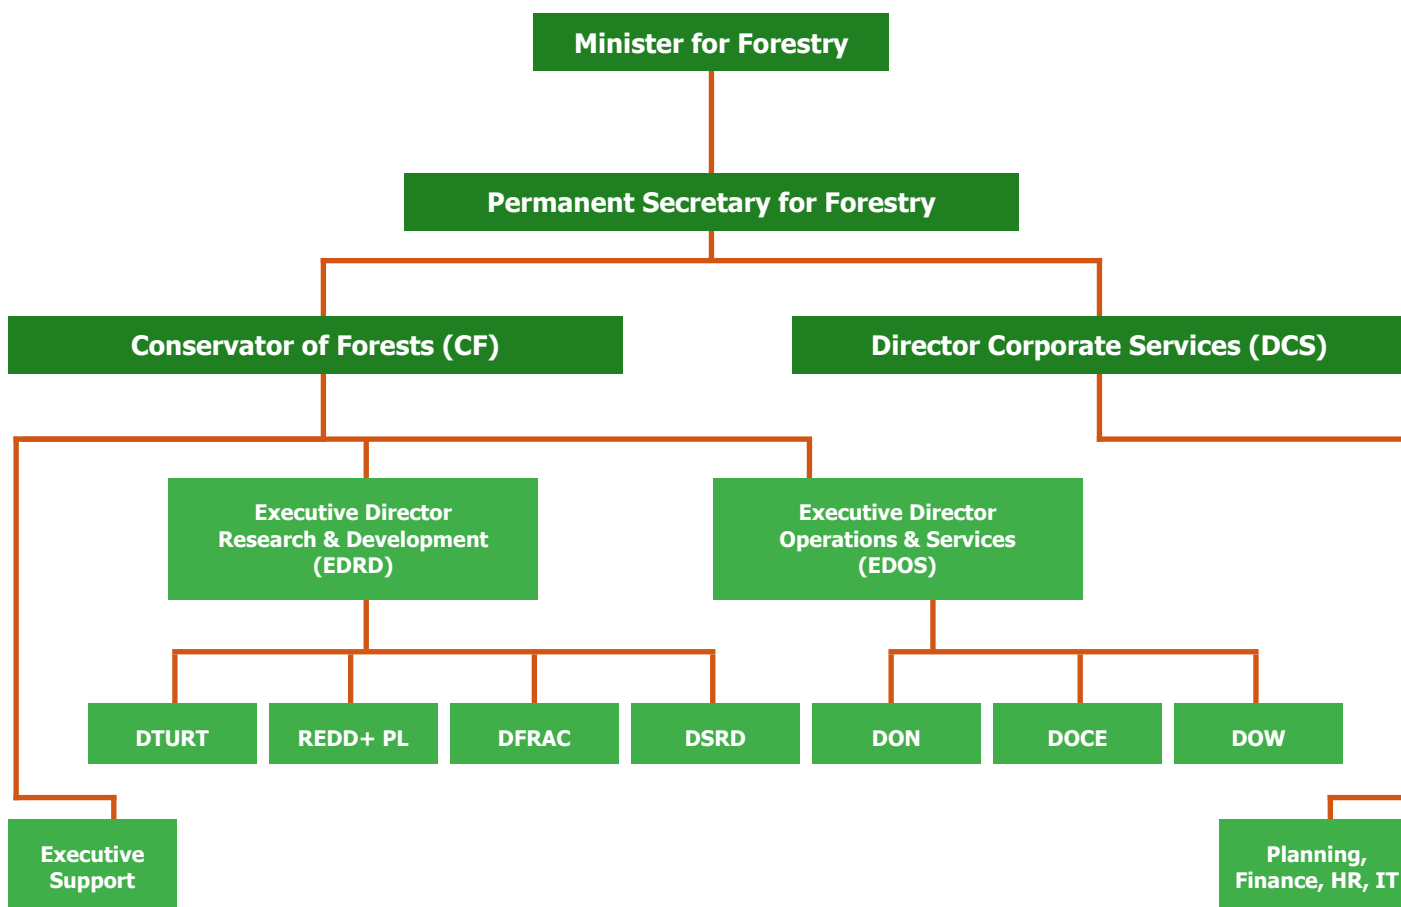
Minister for Forestry

Permanent Secretary for Forestry

Conservator of Forests (CF)

Director Corporate Services (DCS)

Executive Director Research & Development (EDRD)

Executive Director Operations & Services (EDOS)

DTURT

REDD+ PL

DFRAC

DSRD

DON

DOCE

DOW

Executive Support

Planning, Finance, HR, IT